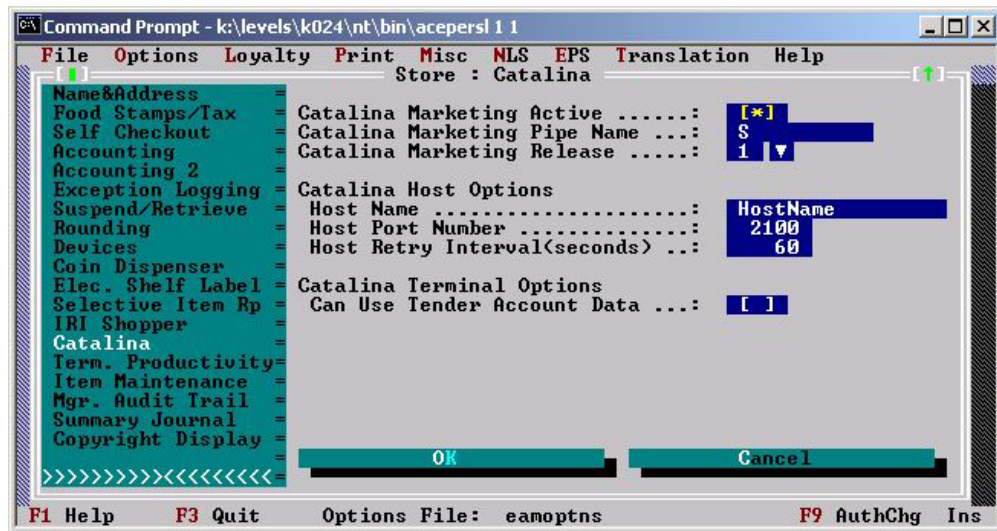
Command Prompt - k:\levels\k024\nt\bin\acepersl 1 1

File Options Loyalty Print Misc NLS EPS Translation Help

Store : Catalina

Name&Address =
Food Stamps/Tax =
Self Checkout =
Accounting =
Accounting 2 =
Exception Logging =
Suspend/Retrieve =
Rounding =
Devices =
Coin Dispenser =
Elec. Shelf Label =
Selective Item Rp =
IRI Shopper =
Catalina =
Term. Productivity=
Item Maintenance =
Mgr. Audit Trail =
Summary Journal =
Copyright Display =
=
>>>>>>>>>><<<<<<<<<<=

Catalina Marketing Active .......: [*]
Catalina Marketing Pipe Name ...: S
Catalina Marketing Release .....: 1

Catalina Host Options
Host Name .......................: HostName
Host Port Number ...............: 2100
Host Retry Interval(seconds) ..: 60

Catalina Terminal Options
Can Use Tender Account Data ...: [ ]

OK

Cancel

F1 Help F3 Quit Options File: eamoptns F9 AuthChg Ins